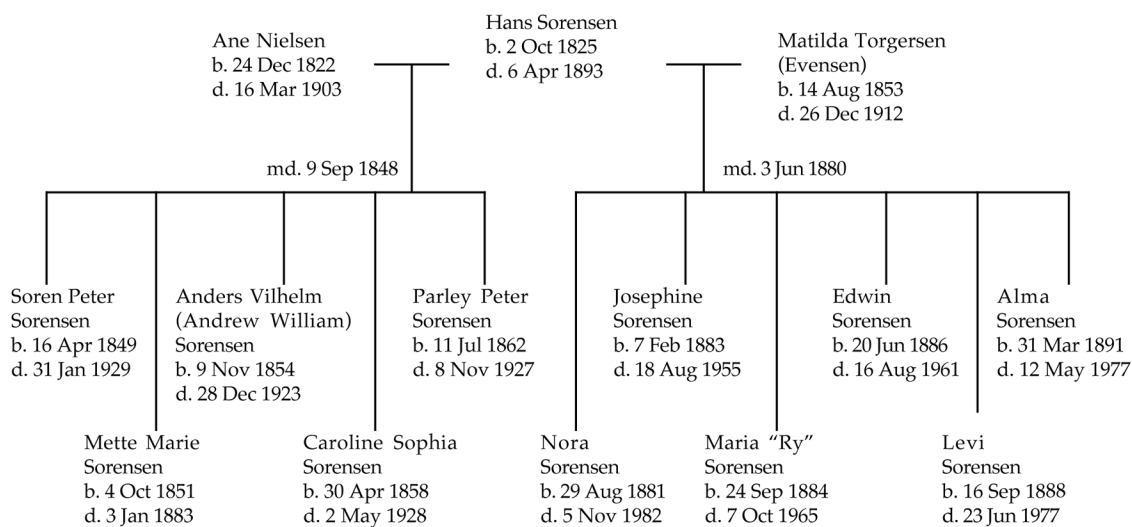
Ane Nielsen
b. 24 Dec 1822
d. 16 Mar 1903

Hans Sorensen
b. 2 Oct 1825
d. 6 Apr 1893

Matilda Torgersen
(Evensen)
b. 14 Aug 1853
d. 26 Dec 1912

md. 9 Sep 1848

md. 3 Jun 1880

Soren Peter
Sorensen
b. 16 Apr 1849
d. 31 Jan 1929

Anders Vilhelm
(Andrew William)
Sorensen
b. 9 Nov 1854
d. 28 Dec 1923

Parley Peter
Sorensen
b. 11 Jul 1862
d. 8 Nov 1927

Josephine
Sorensen
b. 7 Feb 1883
d. 18 Aug 1955

Edwin
Sorensen
b. 20 Jun 1886
d. 16 Aug 1961

Alma
Sorensen
b. 31 Mar 1891
d. 12 May 1977

Mette Marie
Sorensen
b. 4 Oct 1851
d. 3 Jan 1883

Caroline Sophia
Sorensen
b. 30 Apr 1858
d. 2 May 1928

Nora
Sorensen
b. 29 Aug 1881
d. 5 Nov 1982

Maria "Ry"
Sorensen
b. 24 Sep 1884
d. 7 Oct 1965

Levi
Sorensen
b. 16 Sep 1888
d. 23 Jun 1977